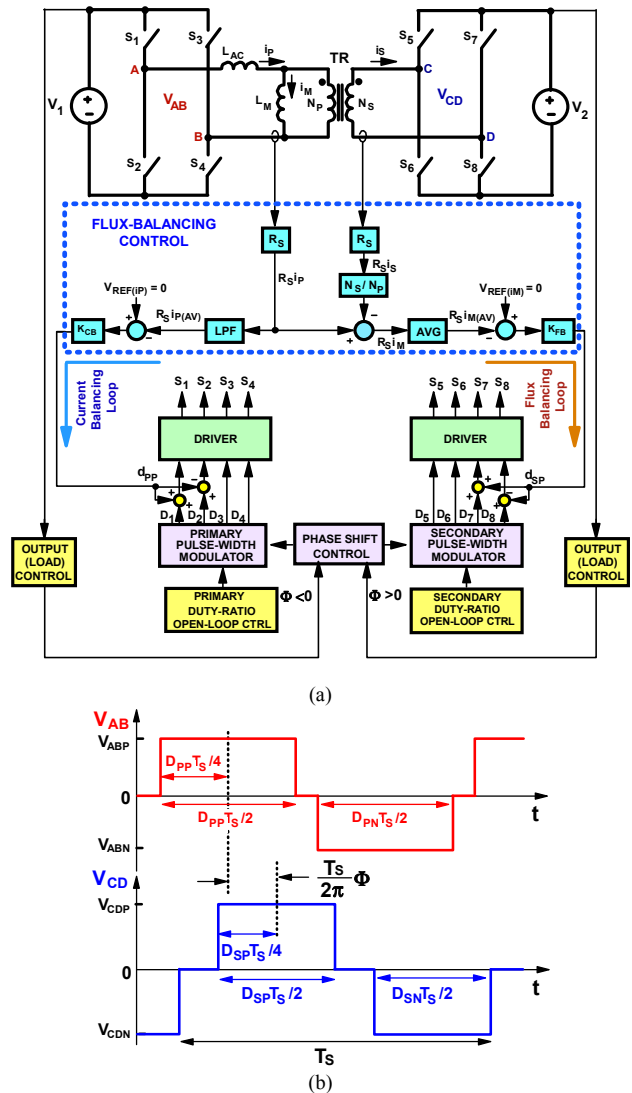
$S_1$ $S_3$ $L_{AC}$ $i_P$ TR $i_S$ $S_5$ $S_7$

A C

$V_1$ $V_{AB}$ $L_M$ $i_M$ $N_P$ $N_S$ $V_{CD}$ $V_2$

B D

$S_2$ $S_4$ $S_6$ $S_8$

FLUX-BALANCING CONTROL

$R_S$ $R_S$

$R_S i_P$ $R_S i_S$

$N_S / N_P$

$V_{REF(iP)} = 0$ $V_{REF(iM)} = 0$

$K_{CB}$ $R_S i_{P(AV)}$ LPF AVG $R_S i_{M(AV)}$ $K_{FB}$

$R_S i_M$

Current Balancing Loop

Flux Balancing Loop

$S_1$ $S_2$ $S_3$ $S_4$ $S_5$ $S_6$ $S_7$ $S_8$

DRIVER DRIVER

$d_{PP}$ $d_{SP}$

$D_1$ $D_2$ $D_3$ $D_4$ $D_5$ $D_6$ $D_7$ $D_8$

OUTPUT (LOAD) CONTROL

PRIMARY PULSE-WIDTH MODULATOR

PHASE SHIFT CONTROL

SECONDARY PULSE-WIDTH MODULATOR

OUTPUT (LOAD) CONTROL

PRIMARY DUTY-RATIO OPEN-LOOP CTRL

$\Phi < 0$ $\Phi > 0$

SECONDARY DUTY-RATIO OPEN-LOOP CTRL

(a)

$V_{AB}$

$V_{ABP}$

$D_{PP}T_S/4$

0

$D_{PP}T_S/2$ $D_{PN}T_S/2$

t

$V_{ABN}$

$V_{CD}$

$\frac{T_S}{2\pi}\Phi$

$V_{CDP}$

$D_{SP}T_S/4$

0

$D_{SP}T_S/2$ $D_{SN}T_S/2$

t

$V_{CDN}$

$T_S$

(b)